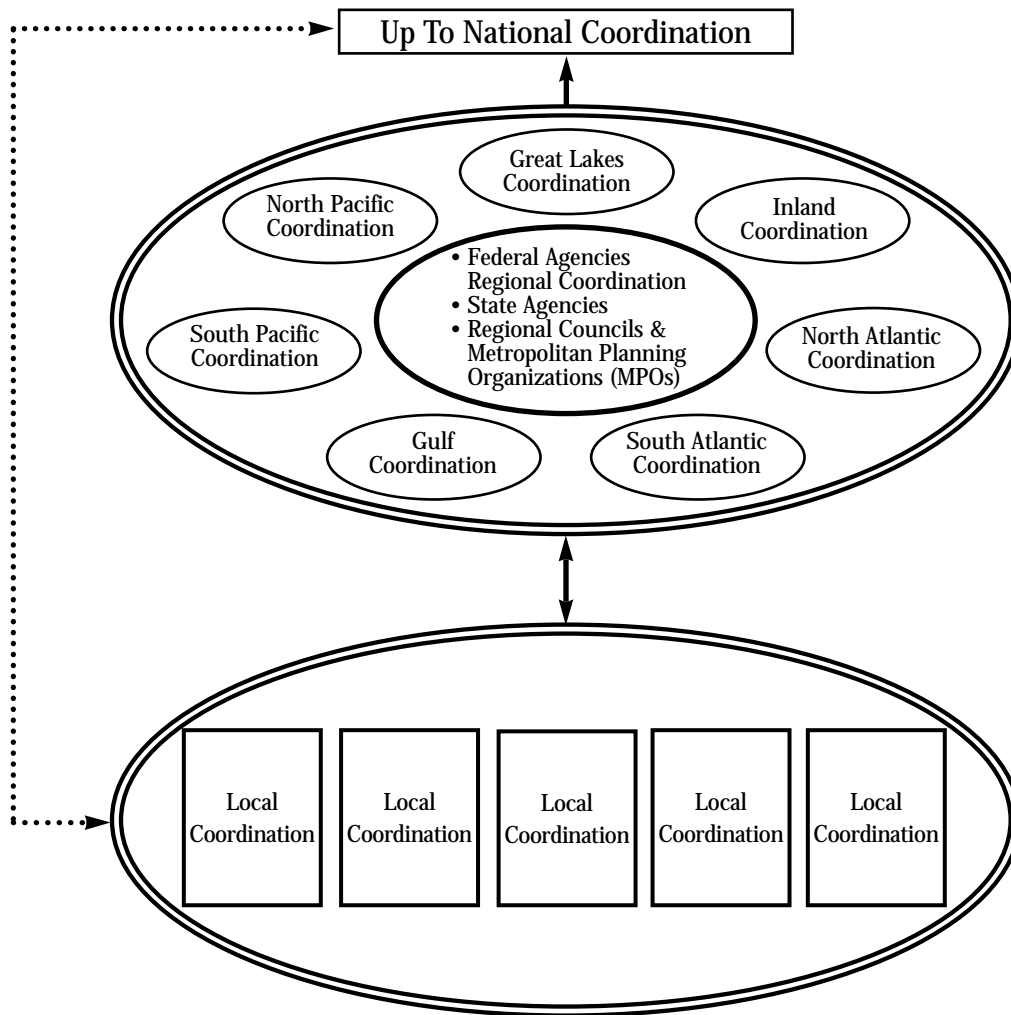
Up To National Coordination

Great Lakes Coordination

North Pacific Coordination

Inland Coordination

• Federal Agencies Regional Coordination
• State Agencies
• Regional Councils & Metropolitan Planning Organizations (MPOs)

South Pacific Coordination

North Atlantic Coordination

Gulf Coordination

South Atlantic Coordination

Local Coordination

Local Coordination

Local Coordination

Local Coordination

Local Coordination